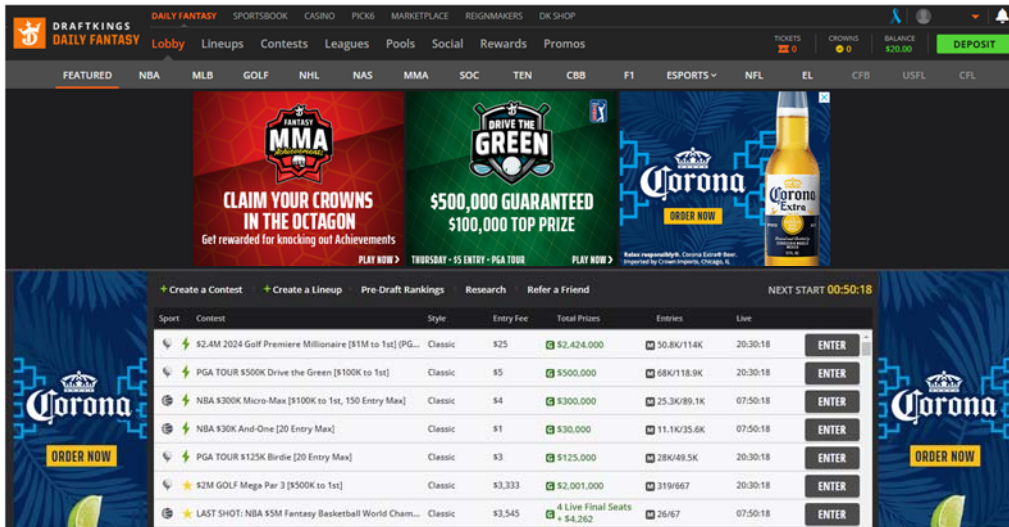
DRAFTKINGS DAILY FANTASY

DAILY FANTASY SPORTSBOOK CASINO PICK6 MARKETPLACE REIGNMAKERS DK SHOP

Lobby Lineups Contests Leagues Pools Social Rewards Promos

TICKETS 0 CROWNS 0 BALANCE $20.00 DEPOSIT

FEATURED NBA MLB GOLF NHL NAS MMA SOC TEN CBB F1 ESPORTS NFL EL CFB USFL CFL

FANTASY MMA Achievements
CLAIM YOUR CROWNS IN THE OCTAGON
Get rewarded for knocking out Achievements
PLAY NOW

DRIVE THE GREEN
$500,000 GUARANTEED
$100,000 TOP PRIZE
THURSDAY • $5 ENTRY • PGA TOUR
PLAY NOW

Corona
ORDER NOW
Corona Extra
Relax responsibly®. Corona Extra® Beer. Imported by Crown Imports, Chicago, IL

+ Create a Contest + Create a Lineup Pre-Draft Rankings Research Refer a Friend NEXT START 00:50:18

| Sport | Contest | Style | Entry Fee | Total Prizes | Entries | Live | |
|---|---|---|---|---|---|---|---|
| | $2.4M 2024 Golf Premiere Millionaire [$1M to 1st] (PG... | Classic | $25 | $2,424,000 | 50.8K/114K | 20:30:18 | ENTER |
| | PGA TOUR $500K Drive the Green [$100K to 1st] | Classic | $5 | $500,000 | 68K/118.9K | 20:30:18 | ENTER |
| | NBA $300K Micro-Max [$100K to 1st, 150 Entry Max] | Classic | $4 | $300,000 | 25.3K/89.1K | 07:50:18 | ENTER |
| | NBA $30K And-One [20 Entry Max] | Classic | $1 | $30,000 | 11.1K/35.6K | 07:50:18 | ENTER |
| | PGA TOUR $125K Birdie [20 Entry Max] | Classic | $3 | $125,000 | 28K/49.5K | 20:30:18 | ENTER |
| | $2M GOLF Mega Par 3 [$500K to 1st] | Classic | $3,333 | $2,001,000 | 319/667 | 20:30:18 | ENTER |
| | LAST SHOT: NBA $5M Fantasy Basketball World Cham... | Classic | $3,545 | 4 Live Final Seats + $4,262 | 26/67 | 07:50:18 | ENTER |

Corona
ORDER NOW

Corona
ORDER NOW